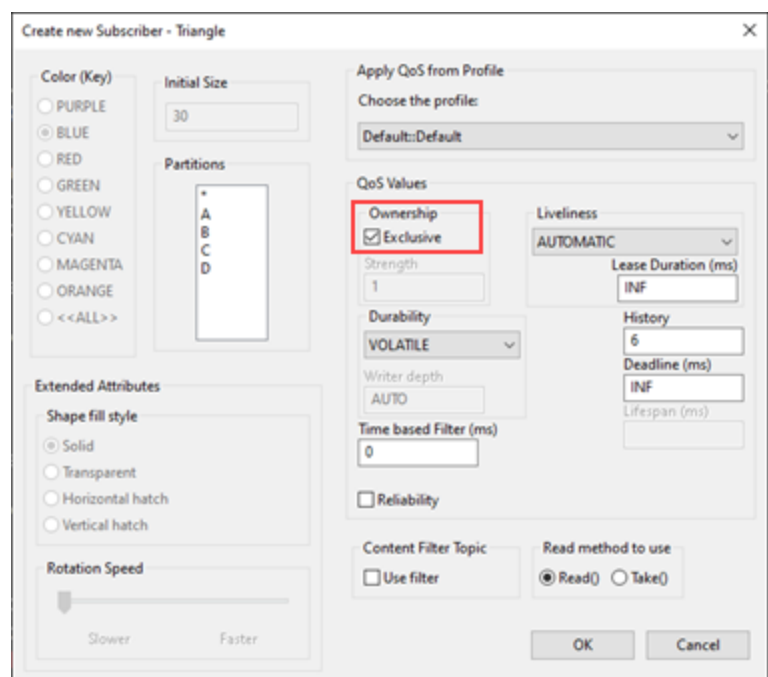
Create new Subscriber - Triangle

Color (Key)
PURPLE
BLUE
RED
GREEN
YELLOW
CYAN
MAGENTA
ORANGE
<<ALL>>

Initial Size
30

Partitions
*
A
B
C
D

Apply QoS from Profile
Choose the profile:
Default::Default

QoS Values
Ownership
Exclusive
Strength
1

Liveliness
AUTOMATIC
Lease Duration (ms)
INF

Durability
VOLATILE
Writer depth
AUTO

History
6
Deadline (ms)
INF
Lifespan (ms)

Time based Filter (ms)
0

Reliability

Extended Attributes
Shape fill style
Solid
Transparent
Horizontal hatch
Vertical hatch

Rotation Speed
Slower
Faster

Content Filter Topic
Use filter

Read method to use
Read()
Take()

OK
Cancel